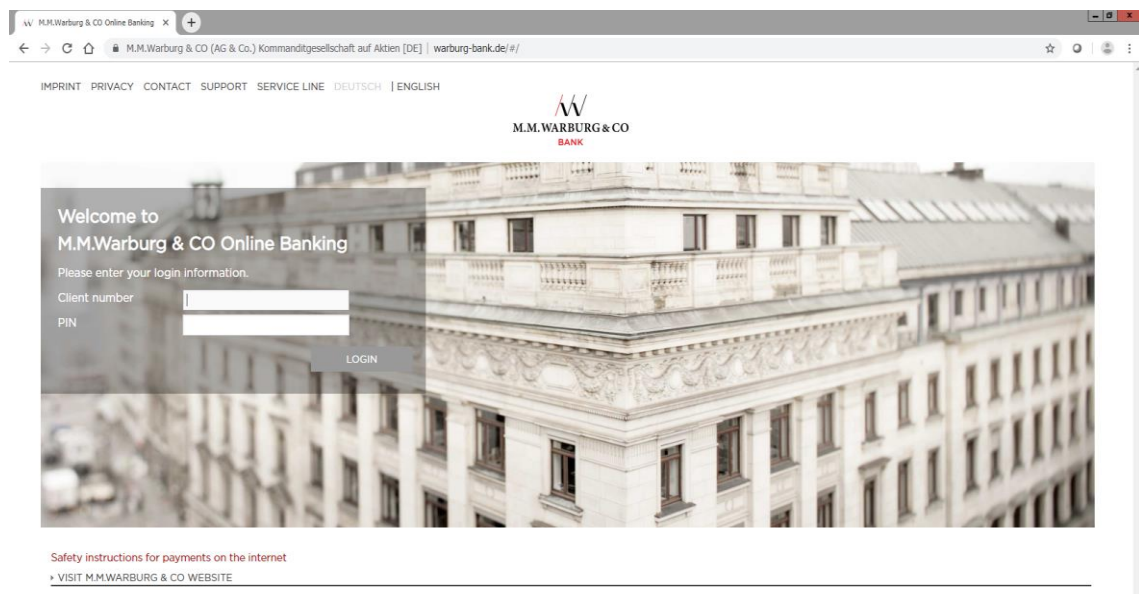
M.M.Warburg & CO Online Banking ×

M.M.Warburg & CO (AG & Co.) Kommanditgesellschaft auf Aktien [DE] | warburg-bank.de/#/

IMPRINT PRIVACY CONTACT SUPPORT SERVICE LINE DEUTSCH | ENGLISH

M.M.WARBURG & CO
BANK

Welcome to
M.M.Warburg & CO Online Banking

Please enter your login information.

Client number

PIN

LOGIN

Safety instructions for payments on the internet

› VISIT M.M.WARBURG & CO WEBSITE